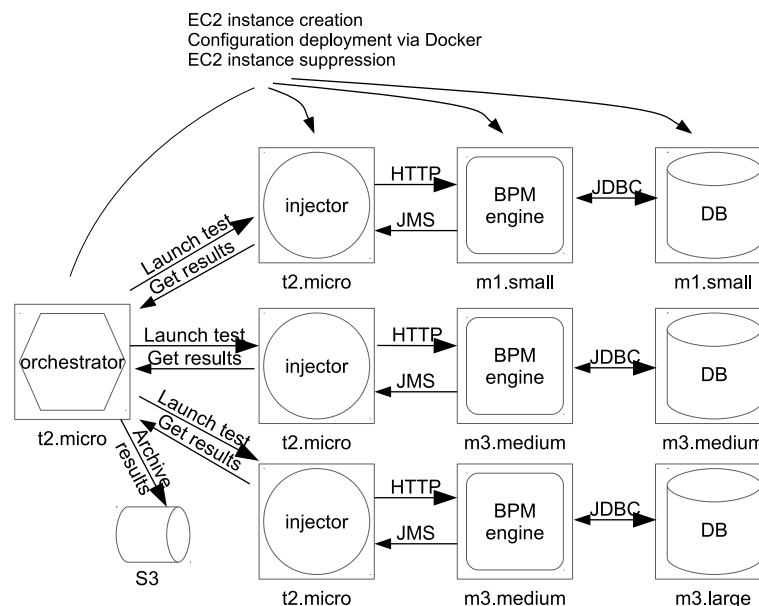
EC2 instance creation
Configuration deployment via Docker
EC2 instance suppression

injector
HTTP
JMS
BPM engine
JDBC
DB
Launch test
Get results
t2.micro
m1.small
m1.small

orchestrator
t2.micro
Launch test
Get results
injector
HTTP
JMS
BPM engine
JDBC
DB
t2.micro
m3.medium
m3.medium

Launch test
Get results
Archive results
injector
HTTP
JMS
BPM engine
JDBC
DB
S3
t2.micro
m3.medium
m3.large